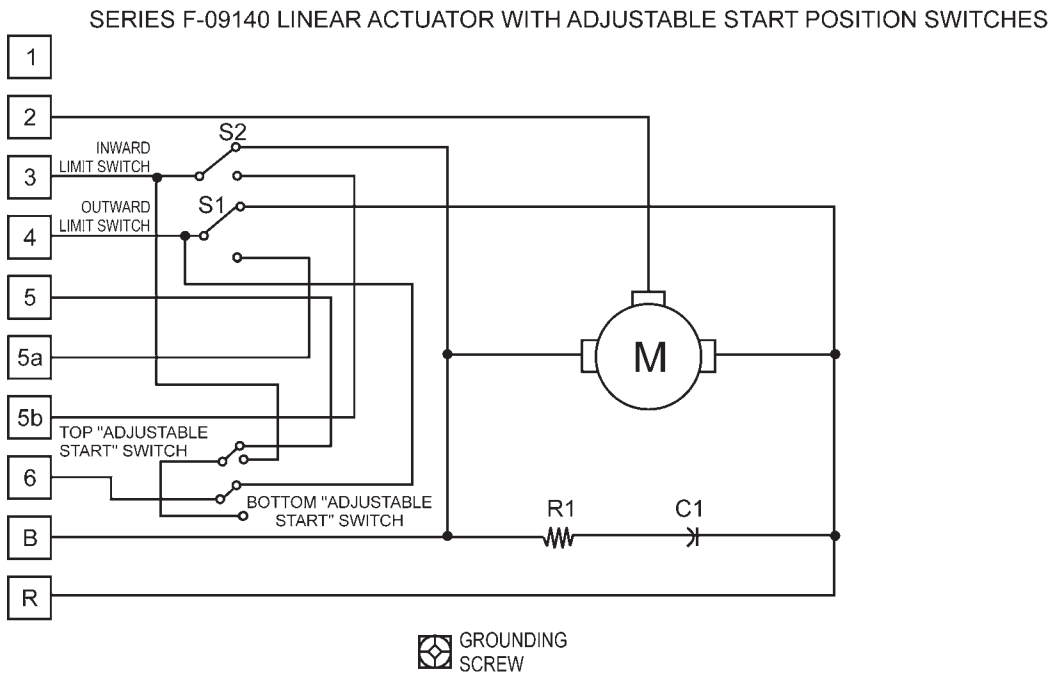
SERIES F-09140 LINEAR ACTUATOR WITH ADJUSTABLE START POSITION SWITCHES

1
2
3
4
5
5a
5b
6
B
R

INWARD LIMIT SWITCH
S2
OUTWARD LIMIT SWITCH
S1

M

TOP "ADJUSTABLE START" SWITCH
BOTTOM "ADJUSTABLE START" SWITCH

R1
C1

GROUNDING SCREW